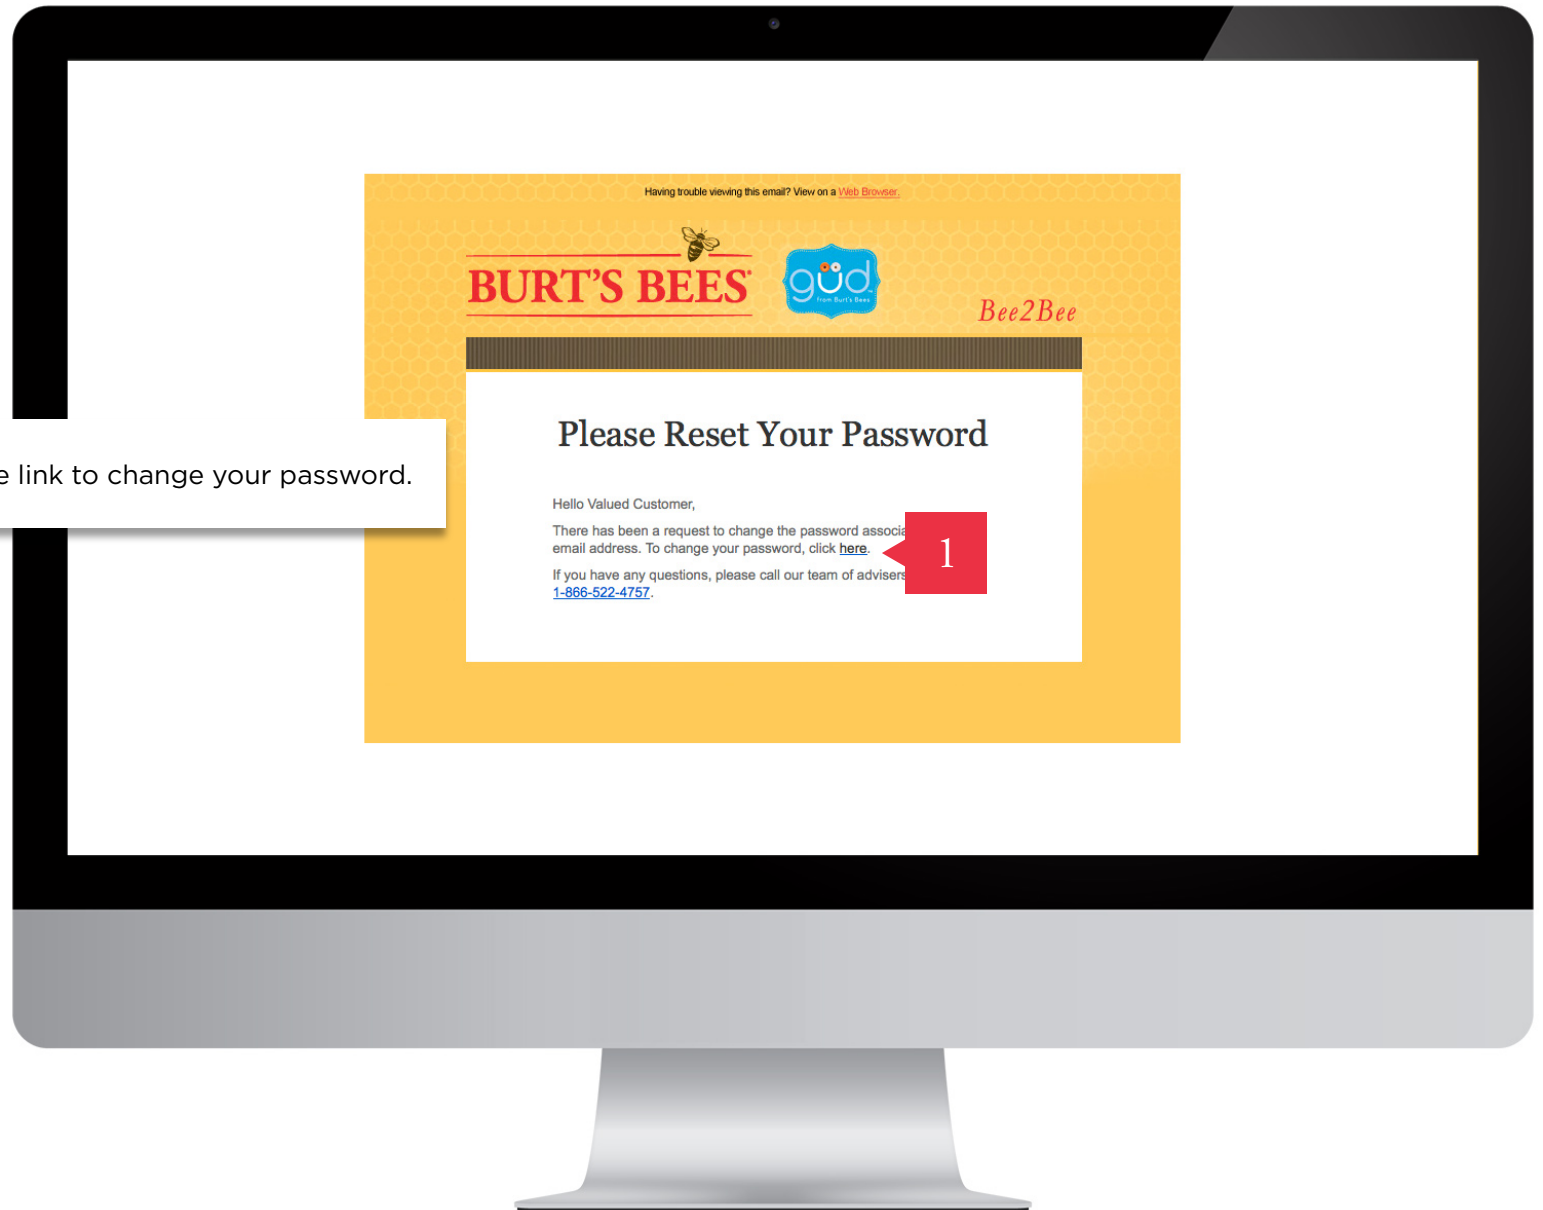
e link to change your password.

Having trouble viewing this email? View on a Web Browser.

BURT'S BEES

güd
from Burt's Bees

Bee2Bee

Please Reset Your Password

Hello Valued Customer,

There has been a request to change the password associa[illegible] email address. To change your password, click here.

If you have any questions, please call our team of advisers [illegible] 1-866-522-4757.

1